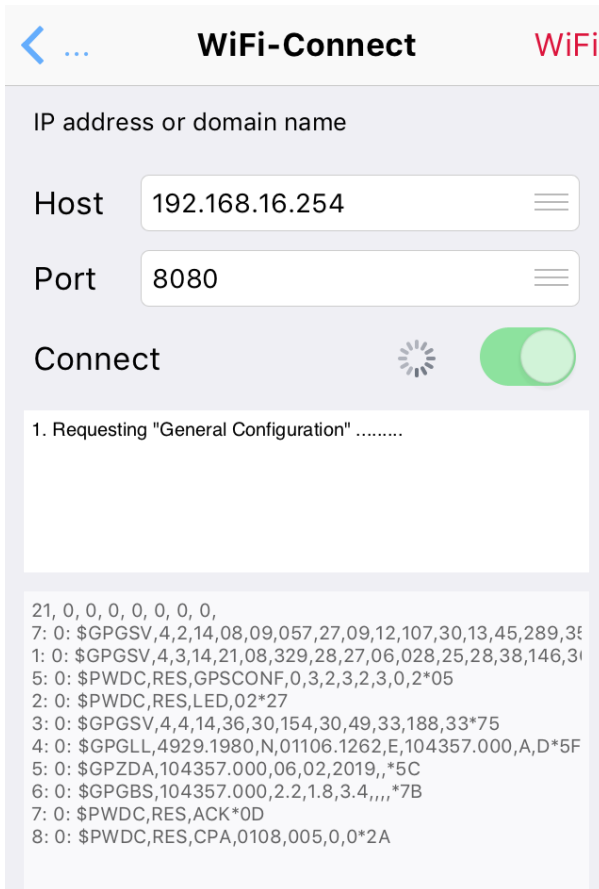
... WiFi-Connect WiFi

IP address or domain name

Host 192.168.16.254

Port 8080

Connect

1. Requesting "General Configuration" .........

21, 0, 0, 0, 0, 0, 0, 0,
7: 0: $GPGSV,4,2,14,08,09,057,27,09,12,107,30,13,45,289,3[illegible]
1: 0: $GPGSV,4,3,14,21,08,329,28,27,06,028,25,28,38,146,3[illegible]
5: 0: $PWDC,RES,GPSCONF,0,3,2,3,2,3,0,2*05
2: 0: $PWDC,RES,LED,02*27
3: 0: $GPGSV,4,4,14,36,30,154,30,49,33,188,33*75
4: 0: $GPGLL,4929.1980,N,01106.1262,E,104357.000,A,D*5F
5: 0: $GPZDA,104357.000,06,02,2019,,*5C
6: 0: $GPGBS,104357.000,2.2,1.8,3.4,,,,*7B
7: 0: $PWDC,RES,ACK*0D
8: 0: $PWDC,RES,CPA,0108,005,0,0*2A